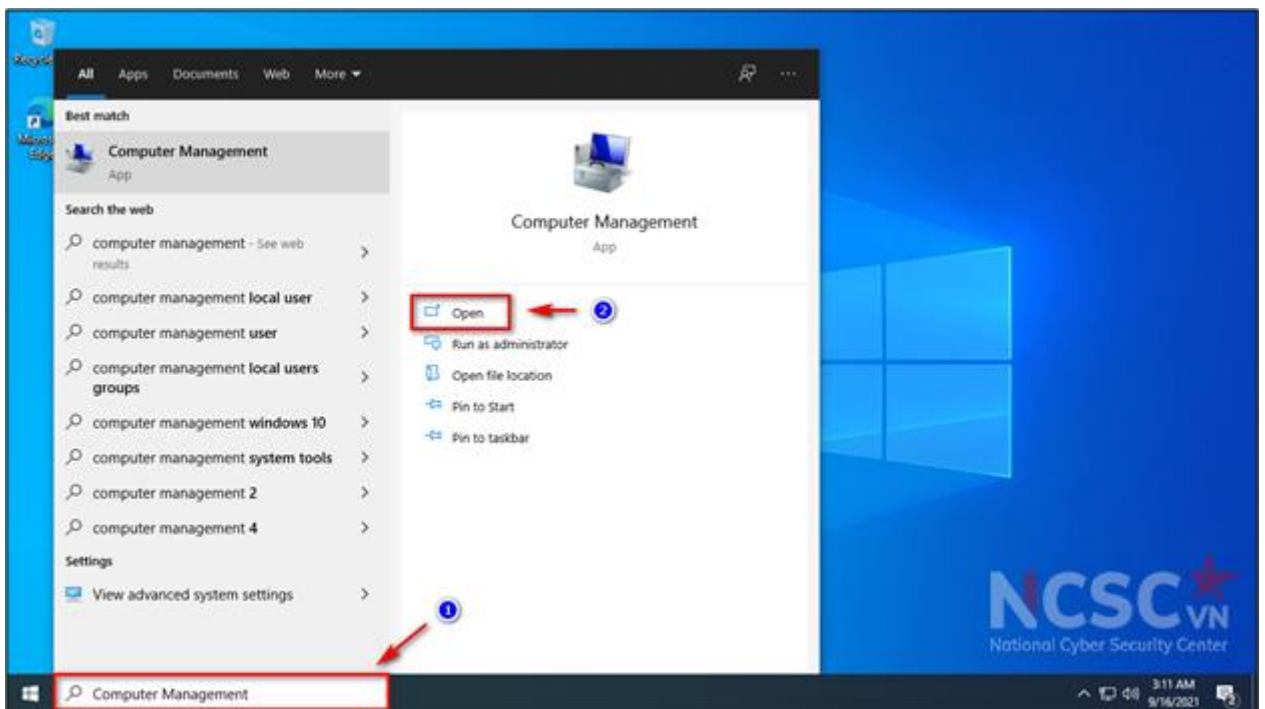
Recycle

Microsoft Edge

All Apps Documents Web More

...

Best match

Computer Management
App

Search the web

computer management - See web results

computer management local user

computer management user

computer management local users groups

computer management windows 10

computer management system tools

computer management 2

computer management 4

Settings

View advanced system settings

Computer Management
App

Open

2

Run as administrator

Open file location

Pin to Start

Pin to taskbar

1

Computer Management

NCSC VN
National Cyber Security Center

3:11 AM
9/16/2021

2